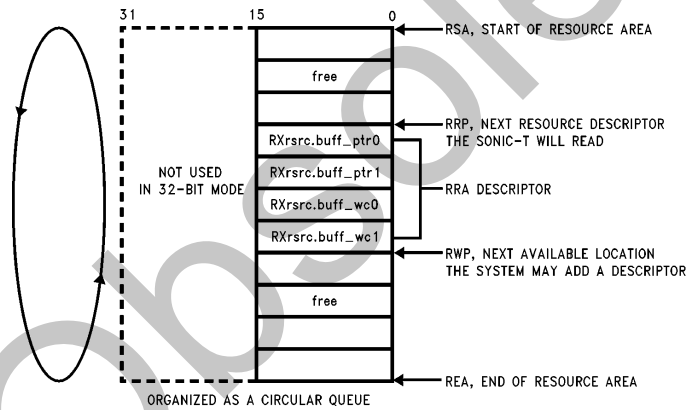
31 15 0

RSA, START OF RESOURCE AREA

free

RRP, NEXT RESOURCE DESCRIPTOR THE SONIC-T WILL READ

NOT USED IN 32-BIT MODE

RXrsrc.buff_ptr0

RXrsrc.buff_ptr1

RXrsrc.buff_wc0

RXrsrc.buff_wc1

RRA DESCRIPTOR

RWP, NEXT AVAILABLE LOCATION THE SYSTEM MAY ADD A DESCRIPTOR

free

REA, END OF RESOURCE AREA

ORGANIZED AS A CIRCULAR QUEUE

Obsolete